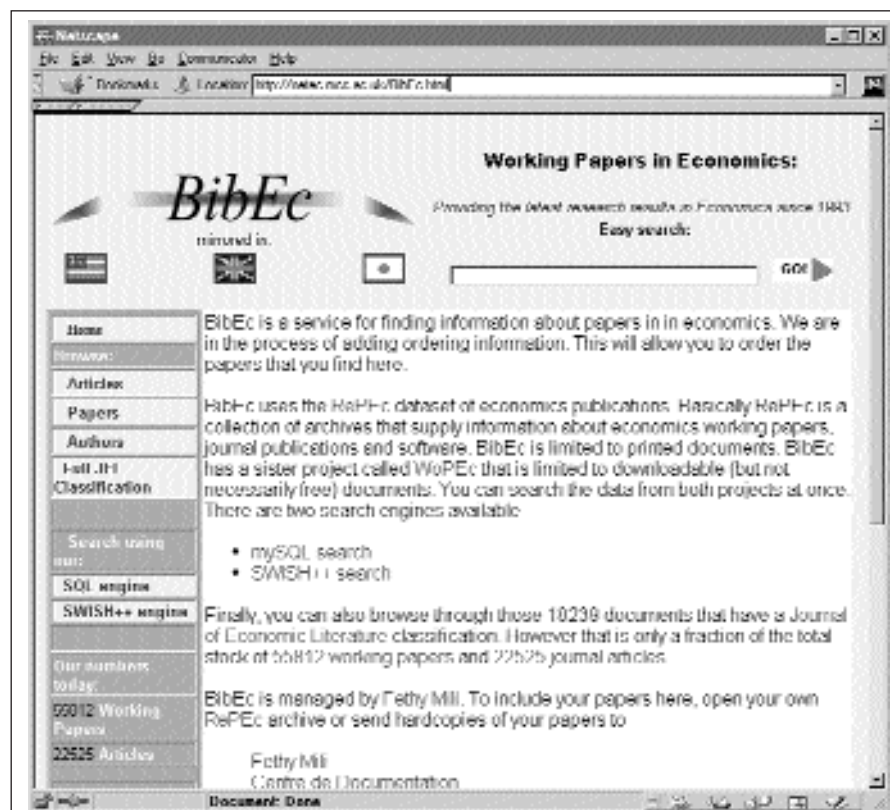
Netscape
File Edit View Go Communicator Help
Bookmarks Location: http://netec.mcc.ac.uk/BibEc.html

BibEc
mirrored in:

Working Papers in Economics:
Providing the latest research results in Economics since 1993
Easy search:
GO!

Home
Browse:
Articles
Papers
Authors
Full JEL Classification
Search using our:
SQL engine
SWISH++ engine
Our numbers today:
55812 Working Papers
22525 Articles

BibEc is a service for finding information about papers in in economics. We are in the process of adding ordering information. This will allow you to order the papers that you find here.

BibEc uses the RePEc dataset of economics publications. Basically RePEc is a collection of archives that supply information about economics working papers, journal publications and software. BibEc is limited to printed documents. BibEc has a sister project called WoPEc that is limited to downloadable (but not necessarily free) documents. You can search the data from both projects at once. There are two search engines available

• mySQL search
• SWISH++ search

Finally, you can also browse through those 10239 documents that have a Journal of Economic Literature classification. However that is only a fraction of the total stock of 55812 working papers and 22525 journal articles.

BibEc is managed by Fethy Mili. To include your papers here, open your own RePEc archive or send hardcopies of your papers to

Fethy Mili
Centre de Documentation

Document: Done